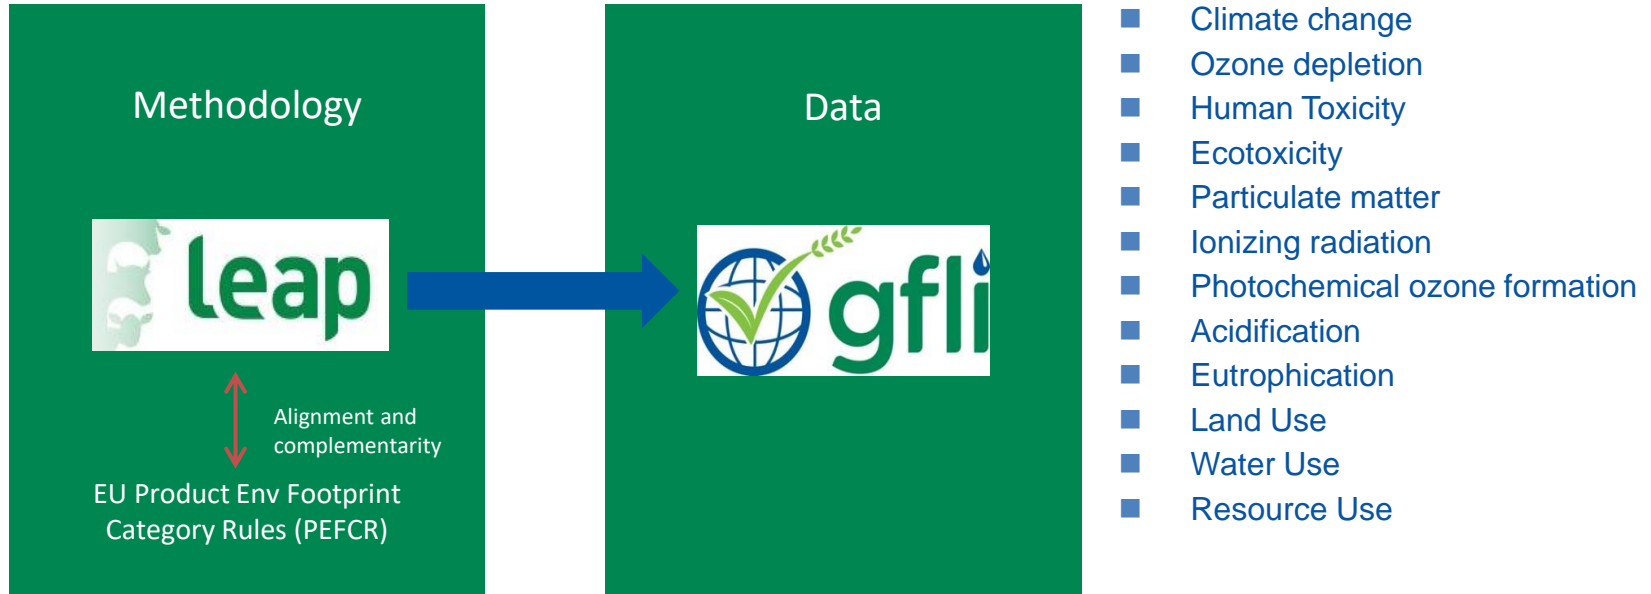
Methodology

leap

Alignment and complementarity

EU Product Env Footprint Category Rules (PEFCR)

Data

gfli

- Climate change
- Ozone depletion
- Human Toxicity
- Ecotoxicity
- Particulate matter
- Ionizing radiation
- Photochemical ozone formation
- Acidification
- Eutrophication
- Land Use
- Water Use
- Resource Use